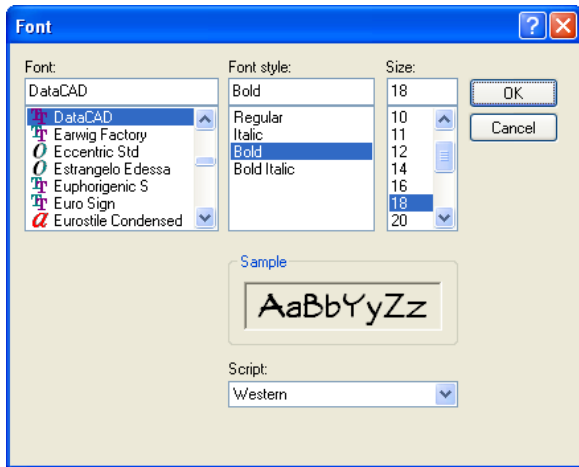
Font

Font:
DataCAD
DataCAD
Earwig Factory
Eccentric Std
Estrangelo Edessa
Euphorigenic S
Euro Sign
Eurostile Condensed

Font style:
Bold
Regular
Italic
Bold
Bold Italic

Size:
18
10
11
12
14
16
18
20

OK
Cancel

Sample
AaBbYyZz

Script:
Western